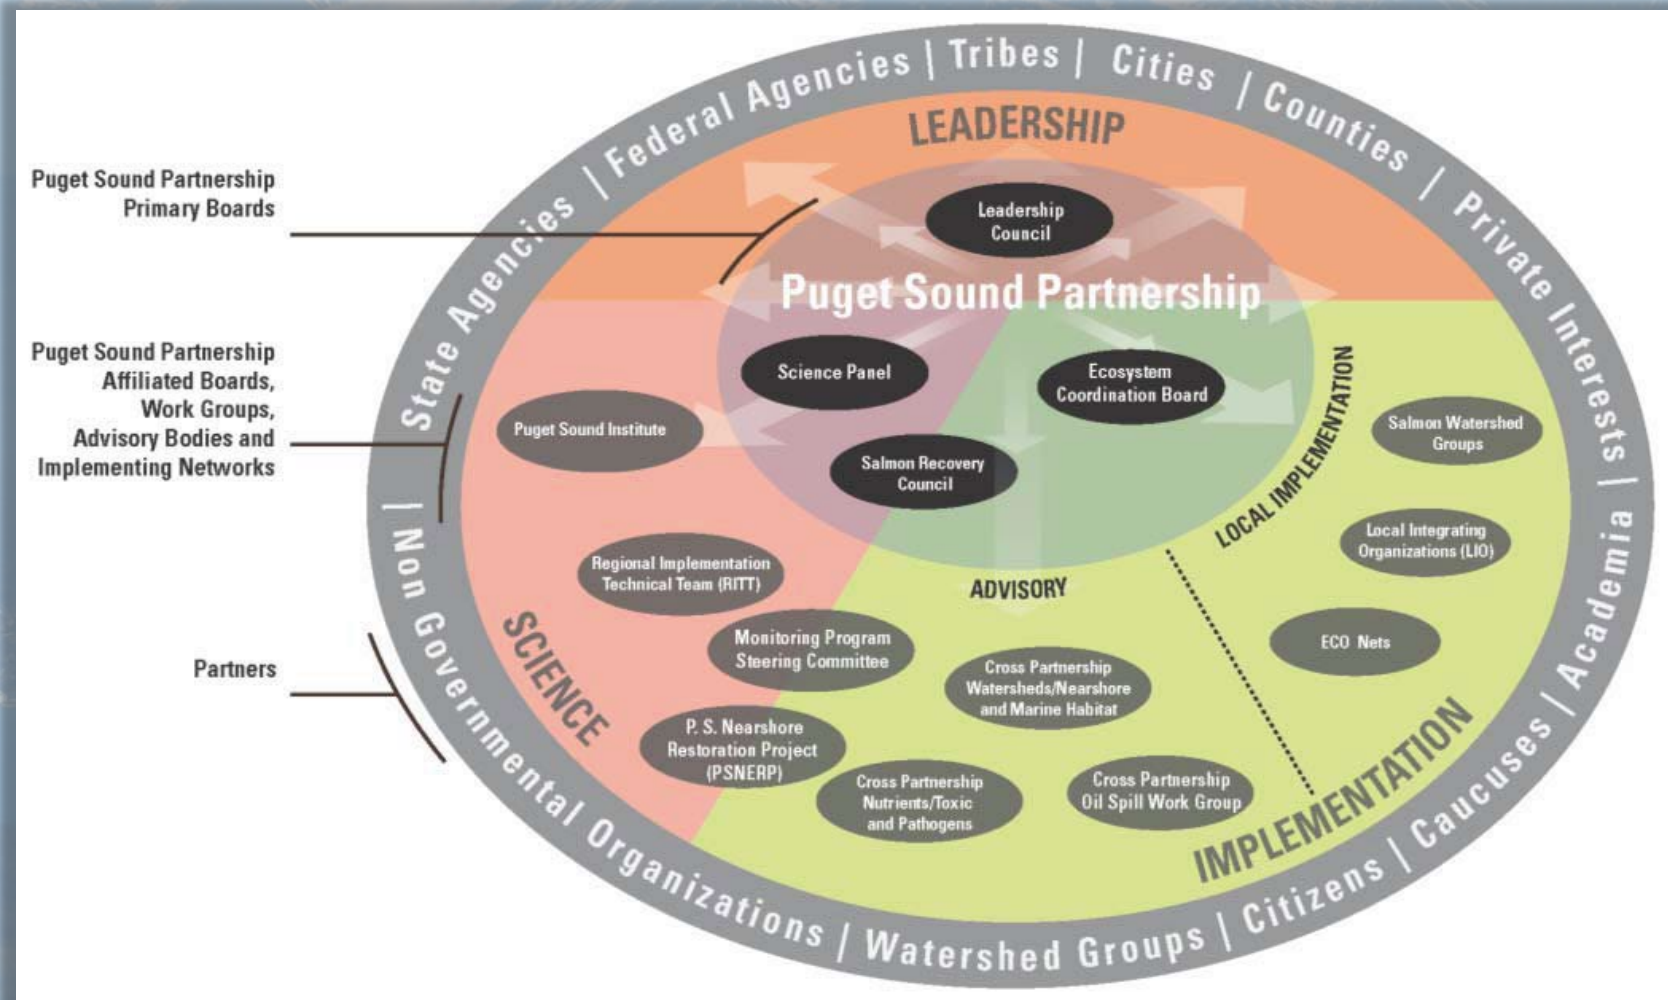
Puget Sound Partnership Primary Boards

Puget Sound Partnership Affiliated Boards, Work Groups, Advisory Bodies and Implementing Networks

Partners

State Agencies | Federal Agencies | Tribes | Cities | Counties | Private Interests | Academia | Caucuses | Citizens | Watershed Groups | Non Governmental Organizations |

LEADERSHIP

Leadership Council

Puget Sound Partnership

Science Panel

Ecosystem Coordination Board

Salmon Recovery Council

Puget Sound Institute

LOCAL IMPLEMENTATION

Salmon Watershed Groups

Local Integrating Organizations (LIO)

ECO Nets

ADVISORY

Regional Implementation Technical Team (RITT)

Monitoring Program Steering Committee

Cross Partnership Watersheds/Nearshore and Marine Habitat

P. S. Nearshore Restoration Project (PSNERP)

Cross Partnership Nutrients/Toxic and Pathogens

Cross Partnership Oil Spill Work Group

SCIENCE

IMPLEMENTATION